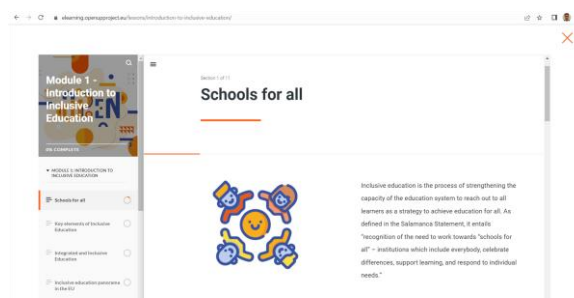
elearning.opensupproject.eu/lessons/introduction-to-inclusive-education/

Module 1 - Introduction to Inclusive Education

0% COMPLETE

MODULE 1: INTRODUCTION TO INCLUSIVE EDUCATION

Schools for all

Key elements of Inclusive Education

Integrated and Inclusive Education

Inclusive education panorama in the EU

Section 1 of 11

Schools for all

Inclusive education is the process of strengthening the capacity of the education system to reach out to all learners as a strategy to achieve education for all. As defined in the Salamanca Statement, it entails "recognition of the need to work towards "schools for all" – institutions which include everybody, celebrate differences, support learning, and respond to individual needs."